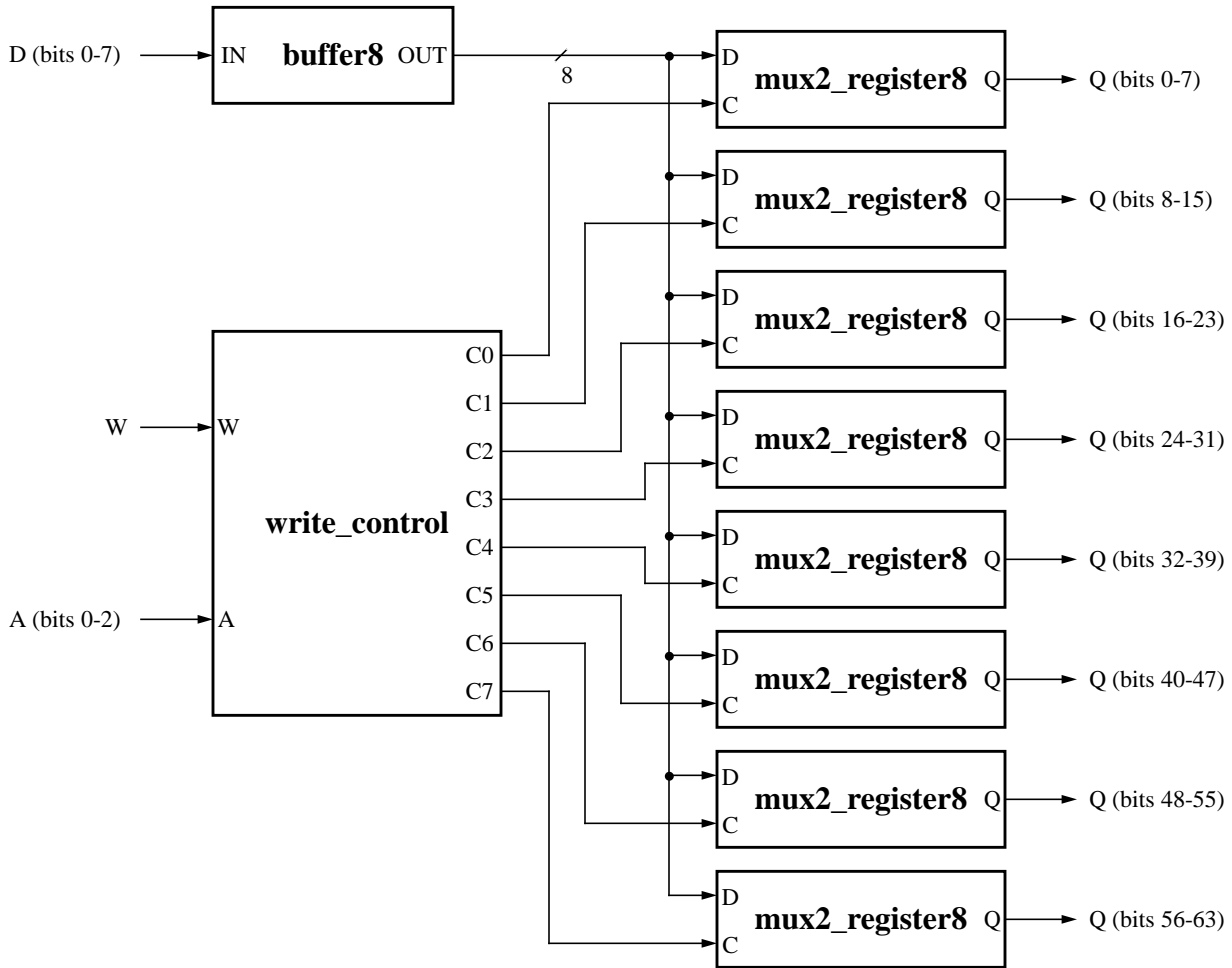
D (bits 0-7)
IN
buffer8
OUT
8

D
C
mux2_register8
Q
Q (bits 0-7)

D
C
mux2_register8
Q
Q (bits 8-15)

D
C
mux2_register8
Q
Q (bits 16-23)

D
C
mux2_register8
Q
Q (bits 24-31)

D
C
mux2_register8
Q
Q (bits 32-39)

D
C
mux2_register8
Q
Q (bits 40-47)

D
C
mux2_register8
Q
Q (bits 48-55)

D
C
mux2_register8
Q
Q (bits 56-63)

W
W
write_control
A (bits 0-2)
A
C0
C1
C2
C3
C4
C5
C6
C7